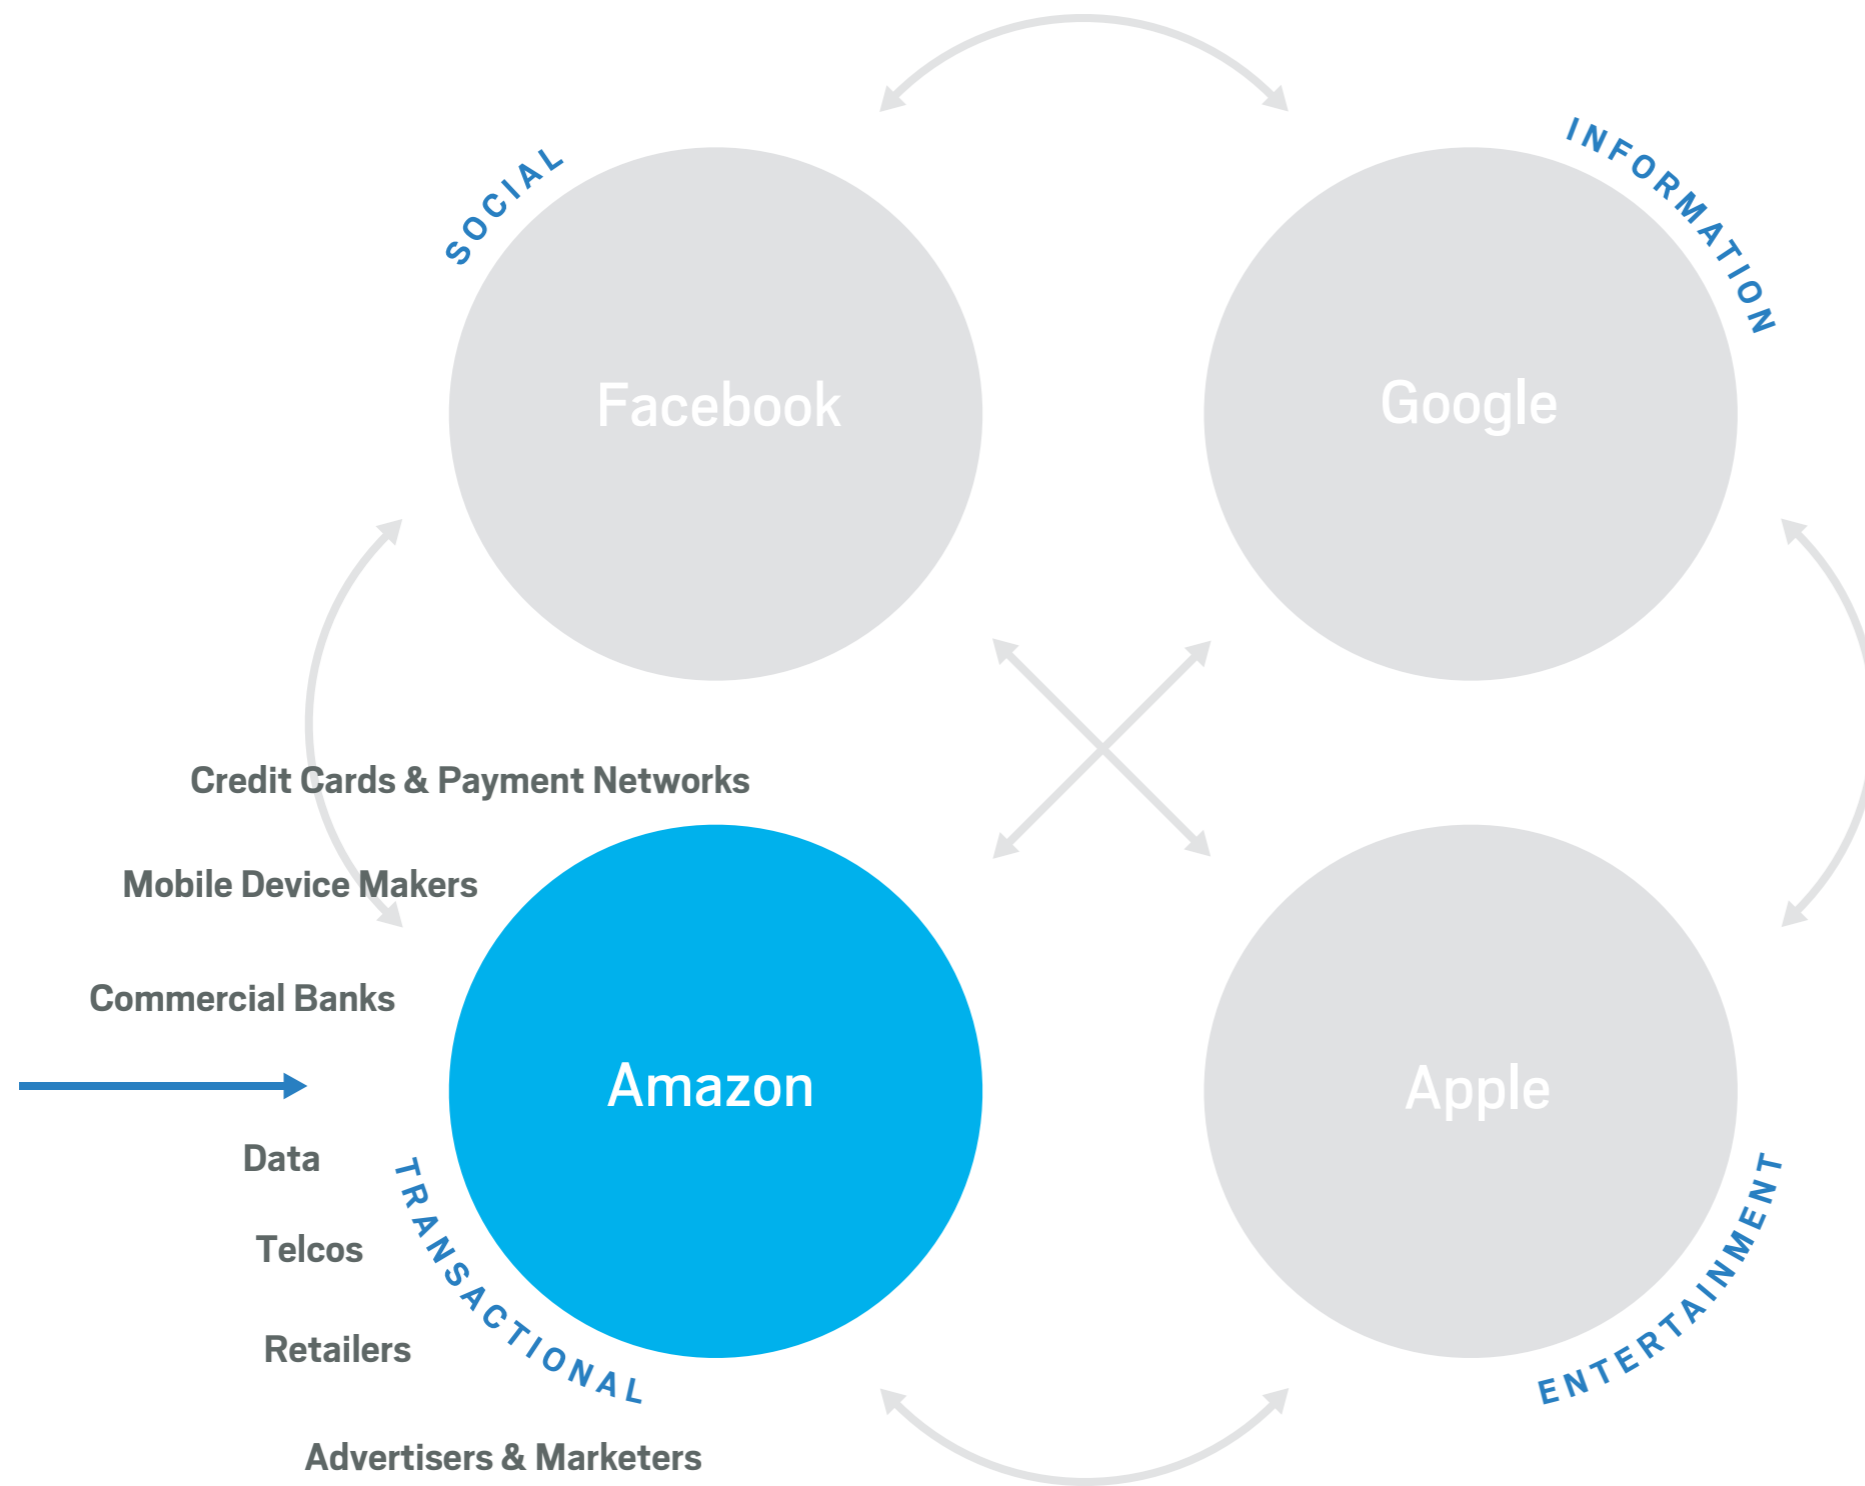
SOCIAL

INFORMATION

Facebook

Google

Credit Cards & Payment Networks

Mobile Device Makers

Commercial Banks

Amazon

Apple

Data

Telcos

Retailers

TRANSACTIONAL

ENTERTAINMENT

Advertisers & Marketers